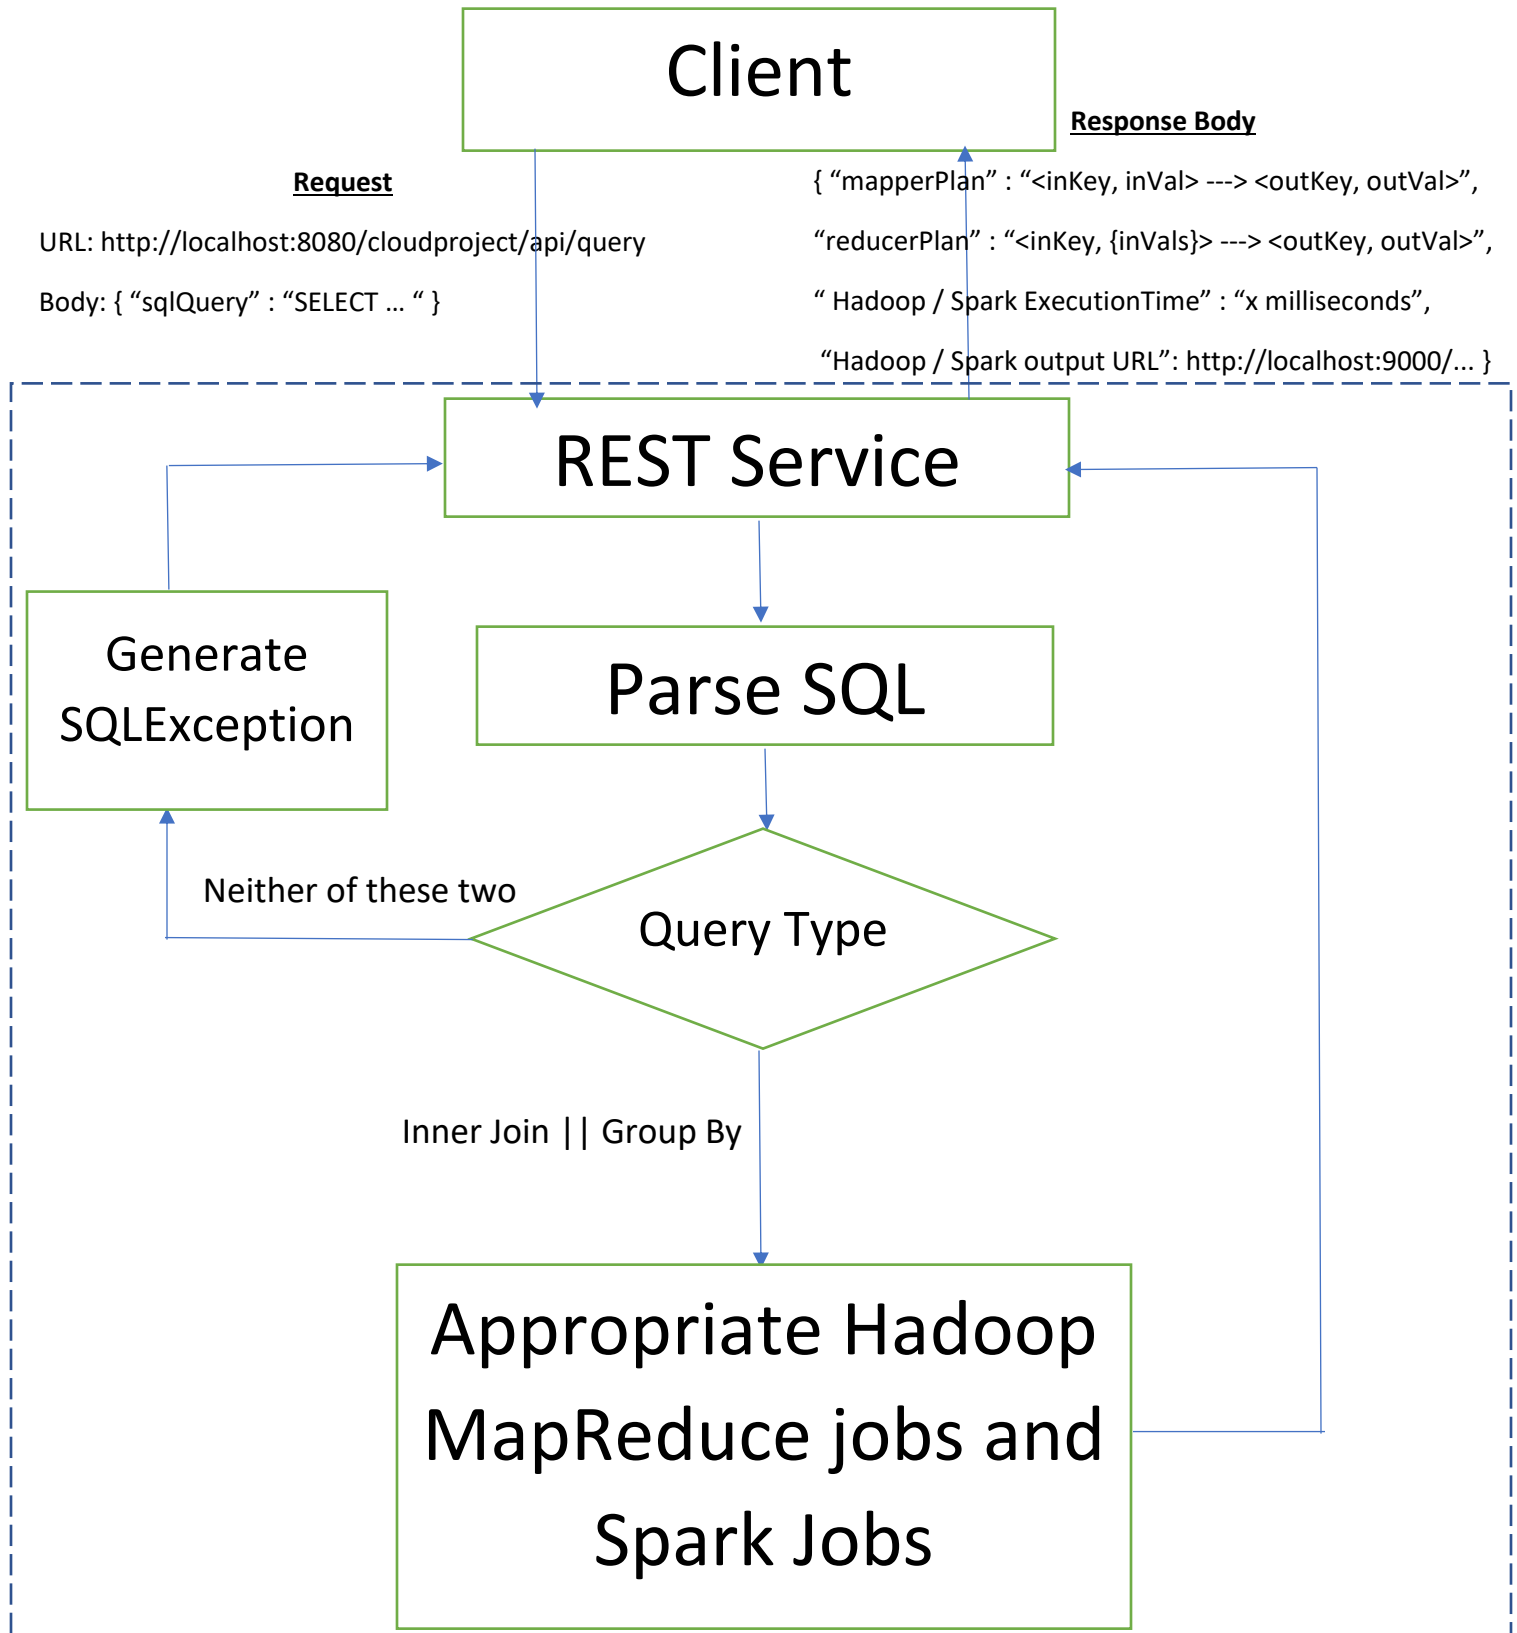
Client

Response Body

Request

URL: http://localhost:8080/cloudproject/api/query

Body: { “sqlQuery” : “SELECT … “ }

{ “mapperPlan” : “<inKey, inVal> ---> <outKey, outVal>”,

“reducerPlan” : “<inKey, {inVals}> ---> <outKey, outVal>”,

“ Hadoop / Spark ExecutionTime” : “x milliseconds”,

“Hadoop / Spark output URL”: http://localhost:9000/… }

REST Service

Generate SQLException

Parse SQL

Neither of these two

Query Type

Inner Join || Group By

Appropriate Hadoop MapReduce jobs and Spark Jobs